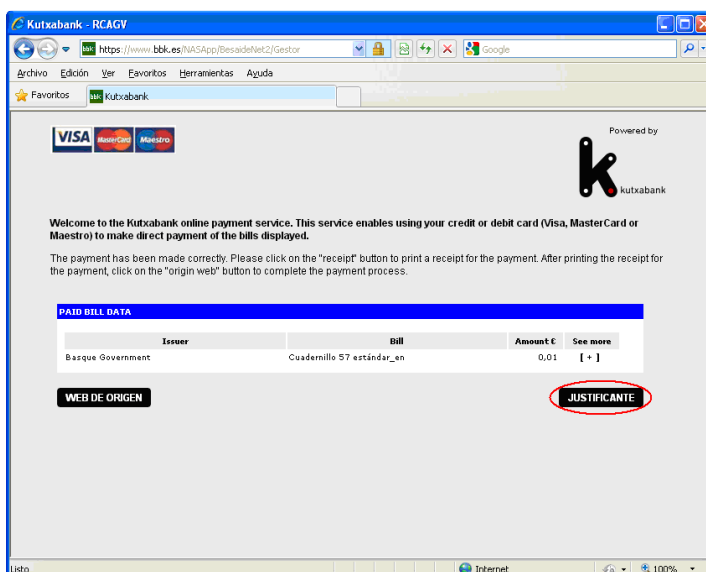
Kutxabank - RCAGV

https://www.bbk.es/NASApp/BesaideNet2/Gestor

Google

Archivo Edición Ver Favoritos Herramientas Ayuda

Favoritos

Kutxabank

VISA MasterCard Maestro

Powered by

kutxabank

Welcome to the Kutxabank online payment service. This service enables using your credit or debit card (Visa, MasterCard or Maestro) to make direct payment of the bills displayed.

The payment has been made correctly. Please click on the "receipt" button to print a receipt for the payment. After printing the receipt for the payment, click on the "origin web" button to complete the payment process.

PAID BILL DATA

| Issuer | Bill | Amount € | See more |
|---|---|---|---|
| Basque Government | Cuadernillo 57 estándar_en | 0,01 | [ + ] |

WEB DE ORIGEN

JUSTIFICANTE

Listo

Internet

100%